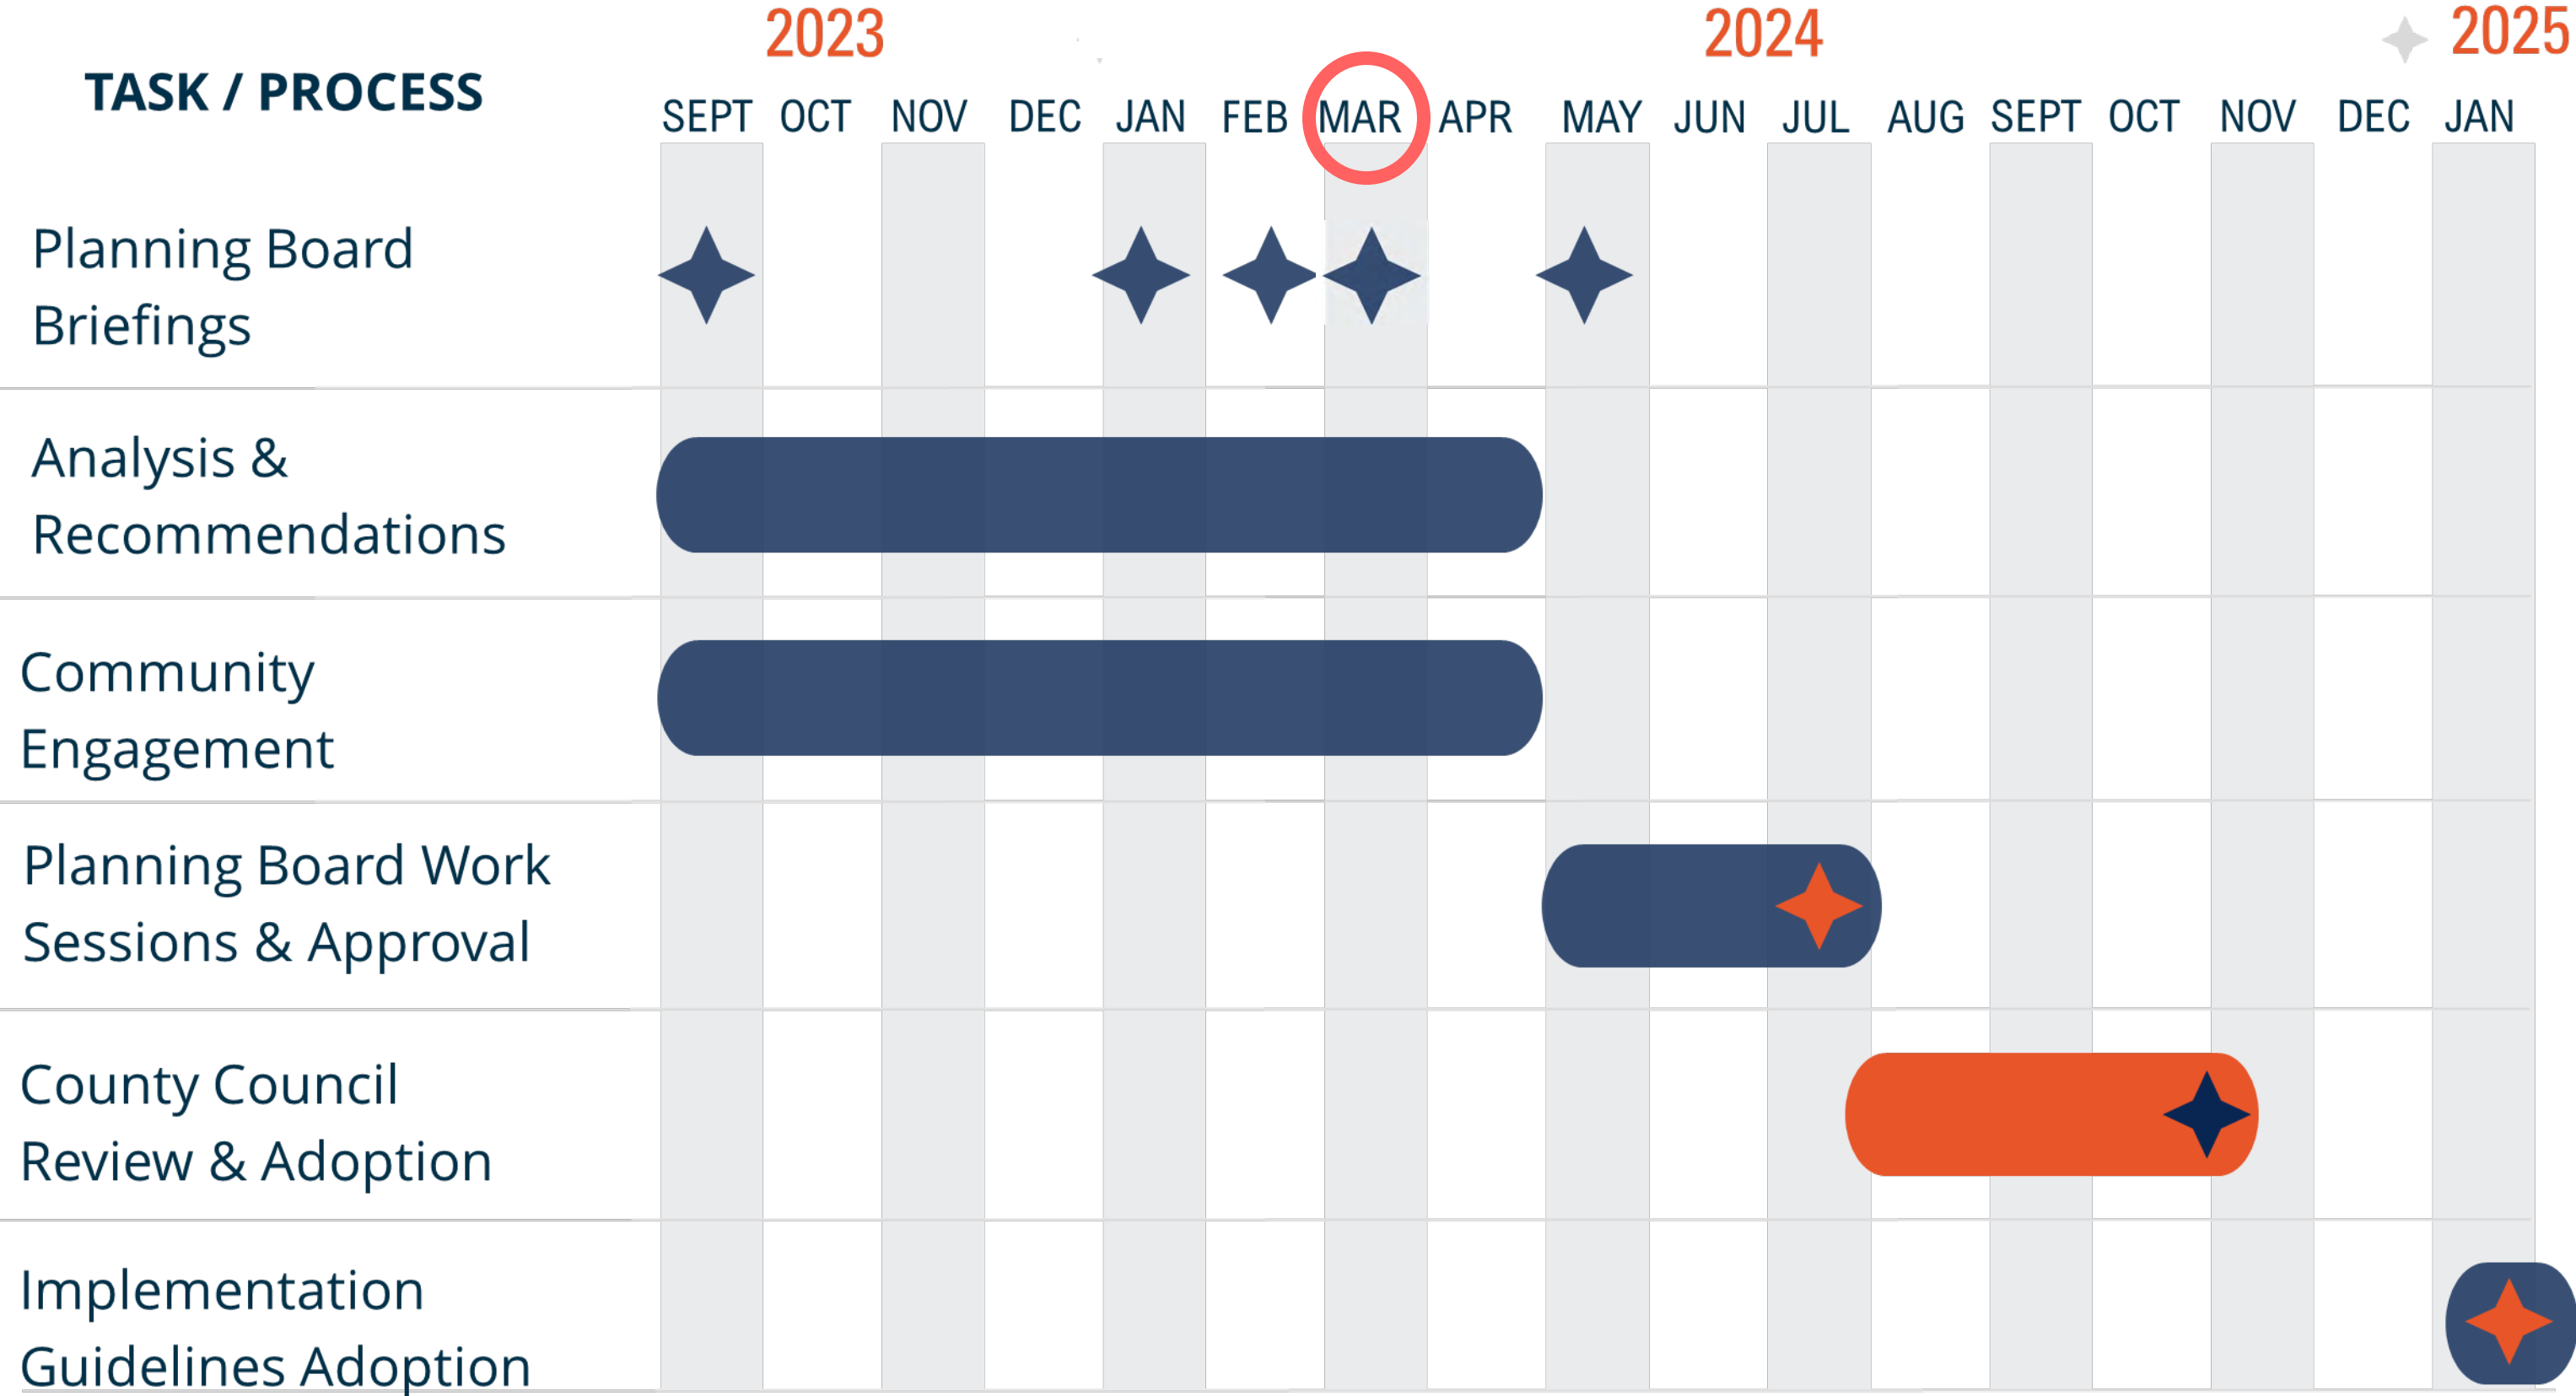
TASK / PROCESS

2023 2024 2025

SEPT OCT NOV DEC JAN FEB MAR APR MAY JUN JUL AUG SEPT OCT NOV DEC JAN

Planning Board Briefings

Analysis & Recommendations

Community Engagement

Planning Board Work Sessions & Approval

County Council Review & Adoption

Implementation Guidelines Adoption